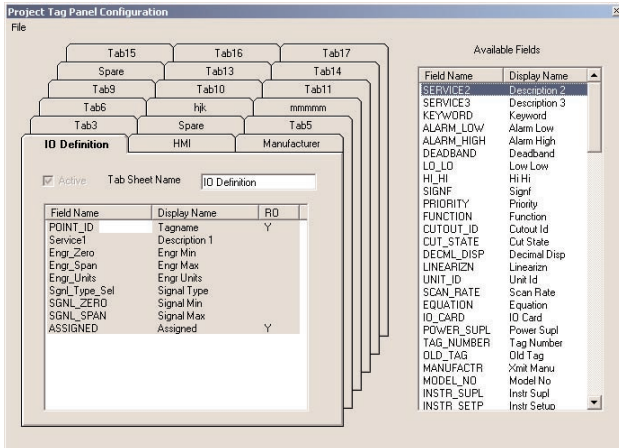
Project Tag Panel Configuration

File

| Tab15 | Tab16 | Tab17 |
|---|---|---|
| Spare | Tab13 | Tab14 |
| Tab9 | Tab10 | Tab11 |
| Tab6 | hjk | mmmmm |
| Tab3 | Spare | Tab5 |
| IO Definition | HMI | Manufacturer |

Active Tab Sheet Name IO Definition

| Field Name | Display Name | RO |
|---|---|---|
| POINT_ID | Tagname | Y |
| Service1 | Description 1 | |
| Engr_Zero | Engr Min | |
| Engr_Span | Engr Max | |
| Engr_Units | Engr Units | |
| Sgnl_Type_Sel | Signal Type | |
| SGNL_ZERO | Signal Min | |
| SGNL_SPAN | Signal Max | |
| ASSIGNED | Assigned | Y |

Available Fields

| Field Name | Display Name |
|---|---|
| SERVICE2 | Description 2 |
| SERVICE3 | Description 3 |
| KEYWORD | Keyword |
| ALARM_LOW | Alarm Low |
| ALARM_HIGH | Alarm High |
| DEADBAND | Deadband |
| LO_LO | Low Low |
| HI_HI | Hi Hi |
| SIGNF | Signf |
| PRIORITY | Priority |
| FUNCTION | Function |
| CUTOUT_ID | Cutout Id |
| CUT_STATE | Cut State |
| DECML_DISP | Decml Disp |
| LINEARIZN | Linearizn |
| UNIT_ID | Unit Id |
| SCAN_RATE | Scan Rate |
| EQUATION | Equation |
| IO_CARD | IO Card |
| POWER_SUPL | Power Supl |
| TAG_NUMBER | Tag Number |
| OLD_TAG | Old Tag |
| MANUFACTR | Xmit Manu |
| MODEL_NO | Model No |
| INSTR_SUPL | Instr Supl |
| INSTR_SETP | Instr Setup |